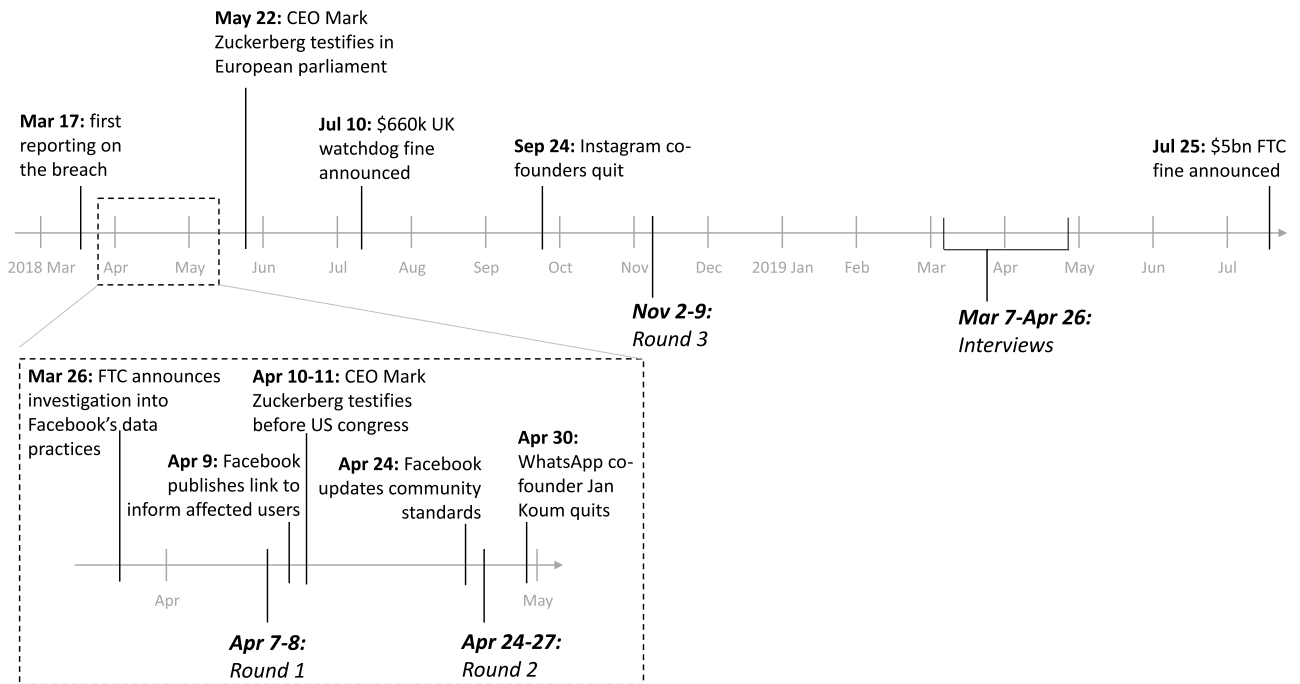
**May 22:** CEO Mark Zuckerberg testifies in European parliament

**Mar 17:** first reporting on the breach

**Jul 10:** \$660k UK watchdog fine announced

**Sep 24:** Instagram co-founders quit

**Jul 25:** \$5bn FTC fine announced

2018 Mar Apr May Jun Jul Aug Sep Oct Nov Dec 2019 Jan Feb Mar Apr May Jun Jul

***Nov 2-9:*** *Round 3*

***Mar 7-Apr 26:*** *Interviews*

**Mar 26:** FTC announces investigation into Facebook's data practices

**Apr 10-11:** CEO Mark Zuckerberg testifies before US congress

**Apr 9:** Facebook publishes link to inform affected users

**Apr 24:** Facebook updates community standards

**Apr 30:** WhatsApp co-founder Jan Koum quits

Apr May

***Apr 7-8:*** *Round 1*

***Apr 24-27:*** *Round 2*